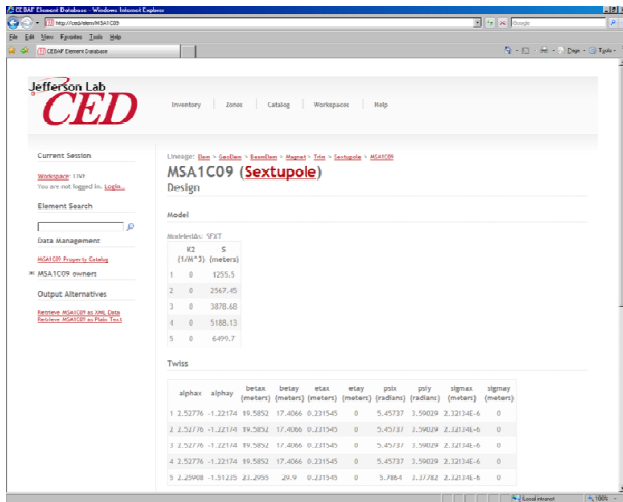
CEBAF Element Database - Windows Internet Explorer

http://ced/elem/MSA1C09

Google

File Edit View Favorites Tools Help

CEBAF Element Database

Page Tools

Jefferson Lab
CED

Inventory | Zones | Catalog | Workspaces | Help

Current Session

Workspace: LIVE
You are not logged in. Login...

Element Search

Data Management

MSA1C09 Property Catalog

MSA1C09 owners

Output Alternatives

Retrieve MSA1C09 as XML Data
Retrieve MSA1C09 as Plain Text

Lineage: Elem > GeoElem > BeamElem > Magnet > Trim > Sextupole > MSA1C09

MSA1C09 (Sextupole)
Design

Model

ModelFields: SEXT

| | K2 (1/M^3) | S (meters) |
|---|---|---|
| 1 | 0 | 1255.5 |
| 2 | 0 | 2567.45 |
| 3 | 0 | 3878.68 |
| 4 | 0 | 5188.13 |
| 5 | 0 | 6499.7 |

Twiss

| | alphax | alphay | betax (meters) | betay (meters) | etax (meters) | etay (meters) | psix (radians) | psiy (radians) | sigmax (meters) | sigmay (meters) |
|---|---|---|---|---|---|---|---|---|---|---|
| 1 | 2.52776 | -1.22174 | 19.5852 | 17.4066 | 0.231545 | 0 | 5.45737 | 3.59029 | 2.32134E-6 | 0 |
| 2 | 2.52776 | -1.22174 | 19.5852 | 17.4066 | 0.231545 | 0 | 5.45737 | 3.59029 | 2.32134E-6 | 0 |
| 3 | 2.52776 | -1.22174 | 19.5852 | 17.4066 | 0.231545 | 0 | 5.45737 | 3.59029 | 2.32134E-6 | 0 |
| 4 | 2.52776 | -1.22174 | 19.5852 | 17.4066 | 0.231545 | 0 | 5.45737 | 3.59029 | 2.32134E-6 | 0 |
| 5 | 2.29908 | -1.51235 | 23.2995 | 20.9 | 0.231545 | 0 | 5.7884 | 3.37782 | 2.32134E-6 | 0 |

Local intranet | 100%